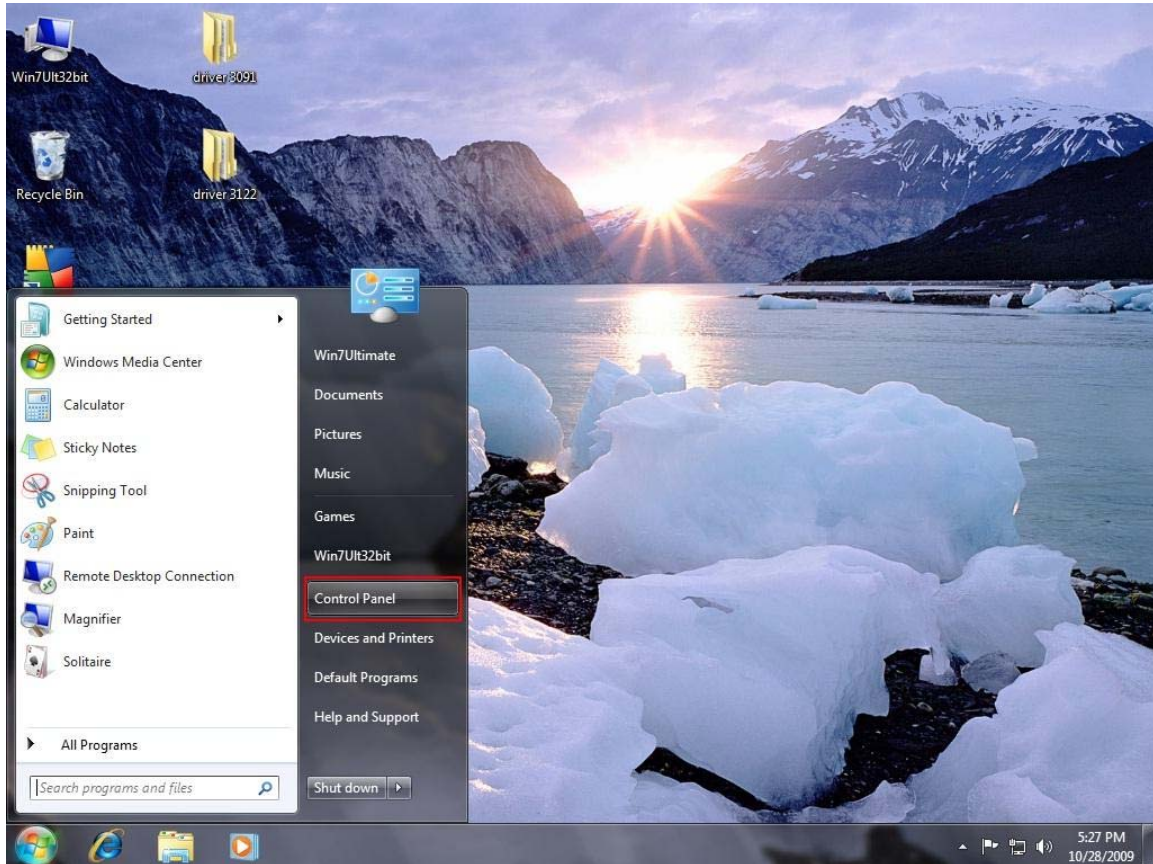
Win7Ult32bit

driver 3091

Recycle Bin

driver 3122

Getting Started

Windows Media Center

Calculator

Sticky Notes

Snipping Tool

Paint

Remote Desktop Connection

Magnifier

Solitaire

All Programs

Search programs and files

Win7Ultimate

Documents

Pictures

Music

Games

Win7Ult32bit

Control Panel

Devices and Printers

Default Programs

Help and Support

Shut down

5:27 PM
10/28/2009